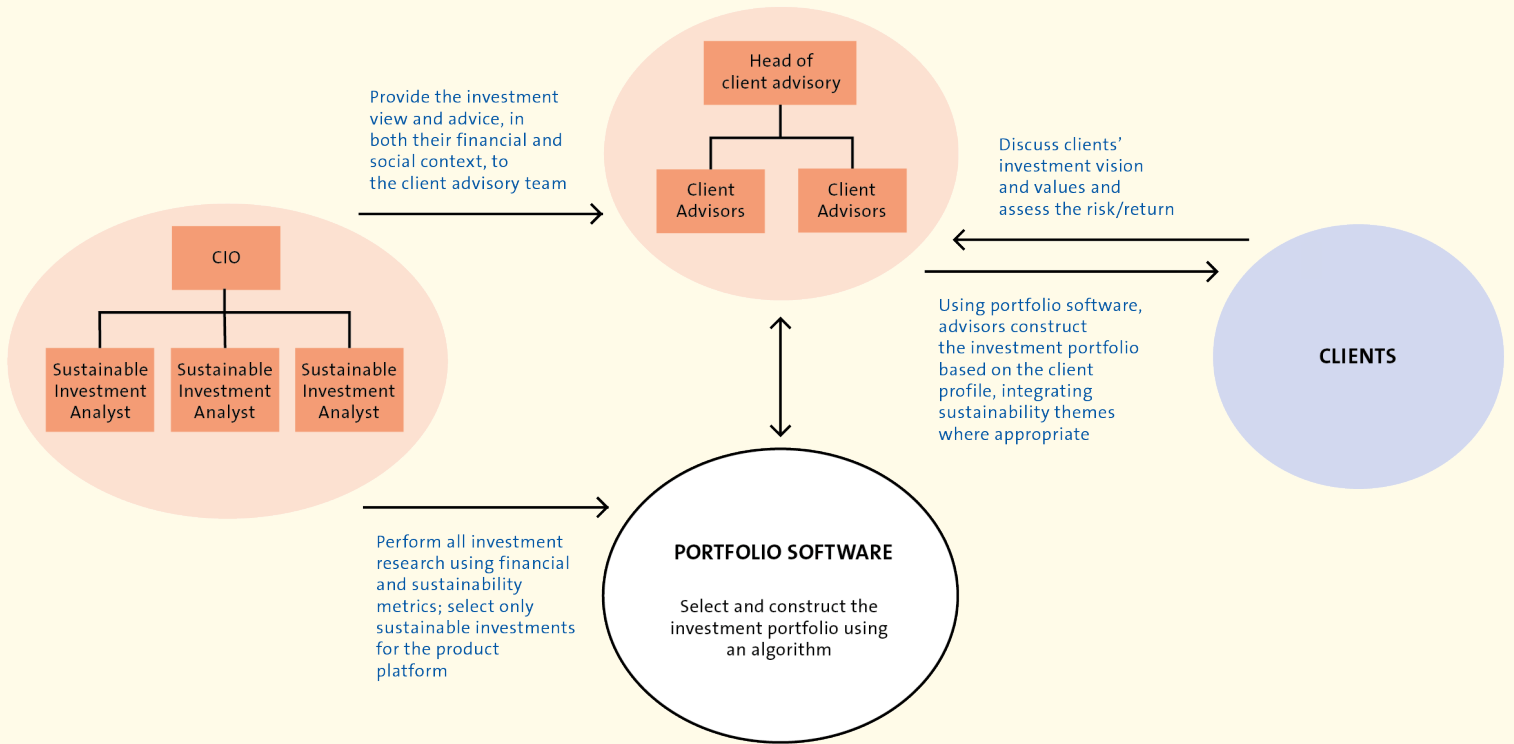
Head of client advisory

Client Advisors

Client Advisors

Provide the investment view and advice, in both their financial and social context, to the client advisory team

Discuss clients' investment vision and values and assess the risk/return

CIO

Sustainable Investment Analyst

Sustainable Investment Analyst

Sustainable Investment Analyst

Using portfolio software, advisors construct the investment portfolio based on the client profile, integrating sustainability themes where appropriate

CLIENTS

Perform all investment research using financial and sustainability metrics; select only sustainable investments for the product platform

PORTFOLIO SOFTWARE

Select and construct the investment portfolio using an algorithm